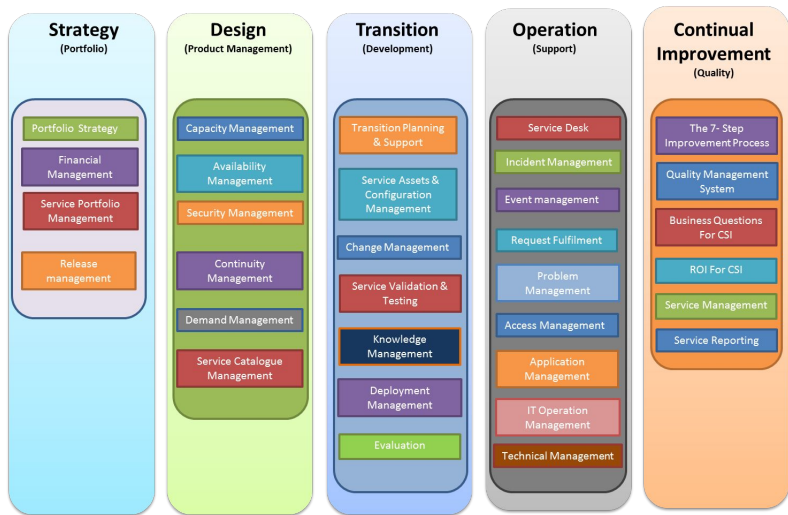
Strategy
(Portfolio)

Portfolio Strategy

Financial Management

Service Portfolio Management

Release management

Design
(Product Management)

Capacity Management

Availability Management

Security Management

Continuity Management

Demand Management

Service Catalogue Management

Transition
(Development)

Transition Planning & Support

Service Assets & Configuration Management

Change Management

Service Validation & Testing

Knowledge Management

Deployment Management

Evaluation

Operation
(Support)

Service Desk

Incident Management

Event management

Request Fulfilment

Problem Management

Access Management

Application Management

IT Operation Management

Technical Management

Continual Improvement
(Quality)

The 7- Step Improvement Process

Quality Management System

Business Questions For CSI

ROI For CSI

Service Management

Service Reporting